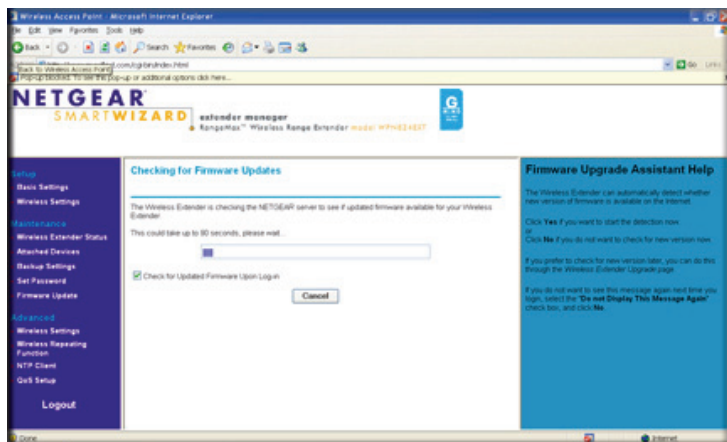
Wireless Access Point - Microsoft Internet Explorer

File Edit View Favorites Tools Help

Back · Search Favorites

Back to Wireless Access Point

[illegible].com/cgi-bin/index.html

Pop-up blocked. To see this pop-up or additional options click here...

Go Links

NETGEAR SMARTWIZARD extender manager RangeMax™ Wireless Range Extender model WPN824EXT

Setup
Basic Settings
Wireless Settings
Maintenance
Wireless Extender Status
Attached Devices
Backup Settings
Set Password
Firmware Update
Advanced
Wireless Settings
Wireless Repeating Function
NTP Client
QoS Setup
Logout

Checking for Firmware Updates

The Wireless Extender is checking the NETGEAR server to see if updated firmware available for your Wireless Extender

This could take up to 90 seconds, please wait...

Check for Updated Firmware Upon Log-in

Cancel

Firmware Upgrade Assistant Help

The Wireless Extender can automatically detect whether new version of firmware is available on the Internet.

Click Yes if you want to start the detection now
or
Click No if you do not want to check for new version now.

If you prefer to check for new version later, you can do this through the Wireless Extender Upgrade page.

If you do not want to see this message again next time you login, select the "Do not Display This Message Again" check box, and click No.

Done

Internet